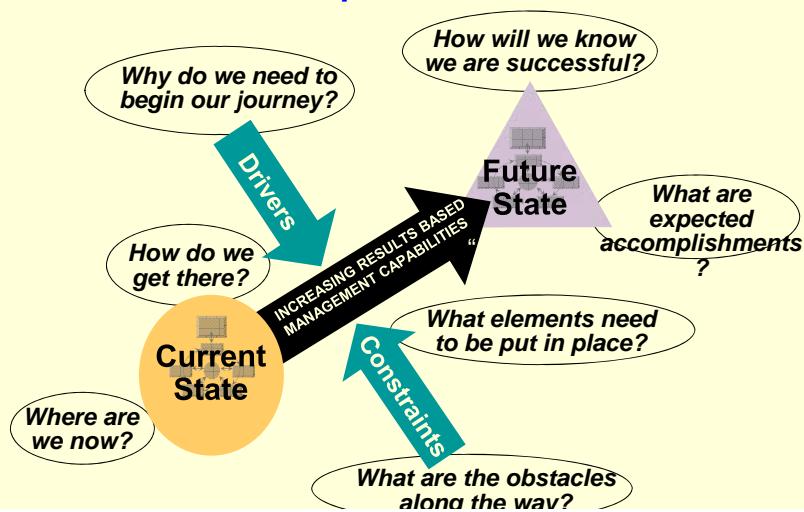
How will we know we are successful?

Why do we need to begin our journey?

Drivers

Future State

What are expected accomplishments ?

How do we get there?

INCREASING RESULTS BASED MANAGEMENT CAPABILITIES

“

What elements need to be put in place?

Current State

Constraints

Where are we now?

What are the obstacles along the way?